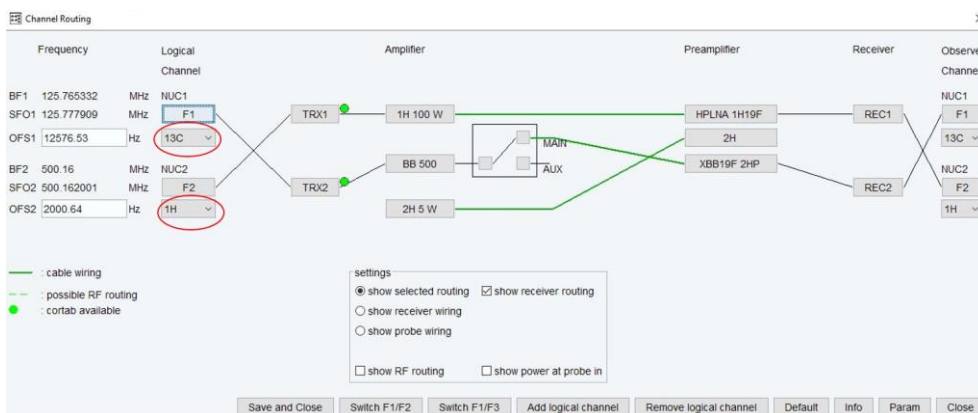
Channel Routing

Frequency

Logical Channel

Amplifier

Preamplifier

Receiver

Observe Channe

BF1 125.765332 MHz NUC1
SFO1 125.777909 MHz F1
OFS1 12576.53 Hz 13C

BF2 500.16 MHz NUC2
SFO2 500.162001 MHz F2
OFS2 2000.64 Hz 1H

TRX1

TRX2

1H 100 W

BB 500

2H 5 W

MAIN

AUX

HPLNA 1H19F

2H

XBB19F 2HP

REC1

REC2

NUC1
F1
13C

NUC2
F2
1H

: cable wiring
: possible RF routing
: cortab available

settings
show selected routing
show receiver routing
show receiver wiring
show probe wiring
show RF routing
show power at probe in

Save and Close Switch F1/F2 Switch F1/F3 Add logical channel Remove logical channel Default Info Param Close